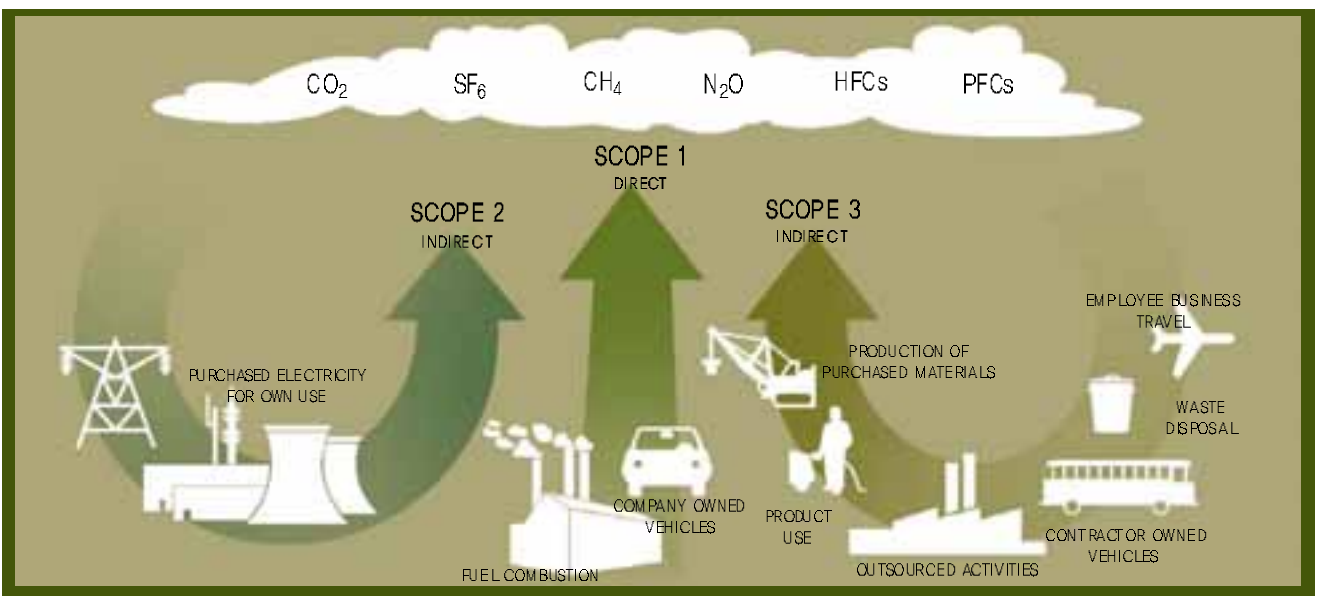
$CO_2$ $SF_6$ $CH_4$ $N_2O$ HFCs PFCs

SCOPE 1
DIRECT

SCOPE 2
INDIRECT

SCOPE 3
INDIRECT

PURCHASED ELECTRICITY FOR OWN USE

FUEL COMBUSTION

COMPANY OWNED VEHICLES

PRODUCTION OF PURCHASED MATERIALS

PRODUCT USE

OUTSOURCED ACTIVITIES

EMPLOYEE BUSINESS TRAVEL

WASTE DISPOSAL

CONTRACTOR OWNED VEHICLES